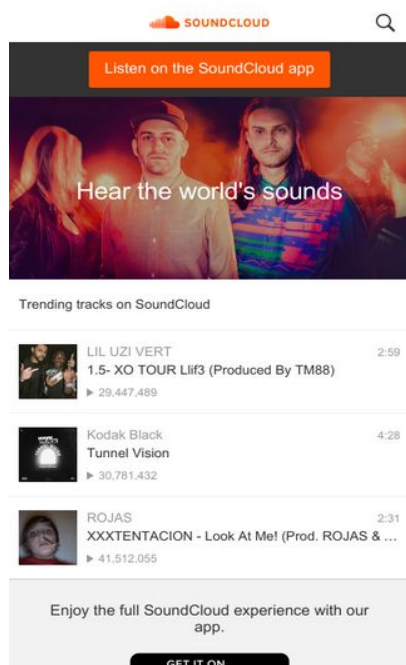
SOUNDCLOUD

Listen on the SoundCloud app

Hear the world's sounds

Trending tracks on SoundCloud

LIL UZI VERT
2:59
1.5- XO TOUR Llif3 (Produced By TM88)
▶ 29,447,489

Kodak Black
4:28
Tunnel Vision
▶ 30,781,432

ROJAS
2:31
XXXTENTACION - Look At Me! (Prod. ROJAS & ...
▶ 41,512,055

Enjoy the full SoundCloud experience with our app.

GET IT ON